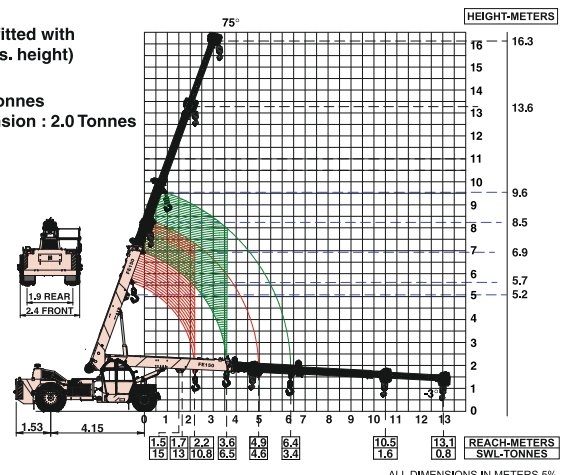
itted with
s. height)

onnes
sion : 2.0 Tonnes

75°

HEIGHT-METERS

16 16.3
15
14
13 13.6
12
11
10
9 9.6
8 8.5
7 6.9
6
5 5.7
5.2
4
3
2
1
0

-3°

1.9 REAR
2.4 FRONT

1.53 4.15

0 1 2 3 4 5 6 7 8 9 10 11 12 13

| 1.5 | 1.7 | 2.2 | 3.6 | 4.9 | 6.4 | 10.5 | 13.1 | REACH-METERS |
|---|---|---|---|---|---|---|---|---|
| 15 | 13 | 10.8 | 6.5 | 4.6 | 3.4 | 1.6 | 0.8 | SWL-TONNES |

ALL DIMENSIONS IN METERS 5%